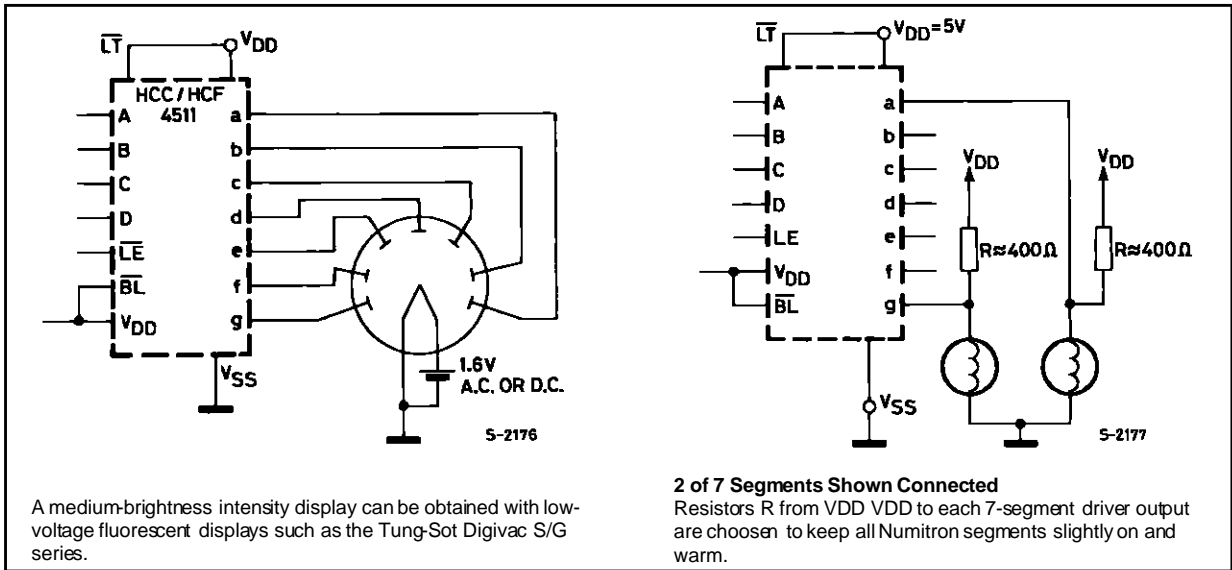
$\overline{LT}$
$V_{DD}$
HCC / HCF 4511
A
B
C
D
$\overline{LE}$
$\overline{BL}$
$V_{DD}$
a
b
c
d
e
f
g
$V_{SS}$
1.6V A.C. OR D.C.
S-2176

A medium-brightness intensity display can be obtained with low-voltage fluorescent displays such as the Tung-Sot Digivac S/G series.

$\overline{LT}$
$V_{DD}$=5V
A
B
C
D
LE
$V_{DD}$
$\overline{BL}$
a
b
c
d
e
f
g
$V_{DD}$
R≈400Ω
$V_{DD}$
R≈400Ω
$V_{SS}$
S-2177

2 of 7 Segments Shown Connected
Resistors R from VDD VDD to each 7-segment driver output are choosen to keep all Numitron segments slightly on and warm.